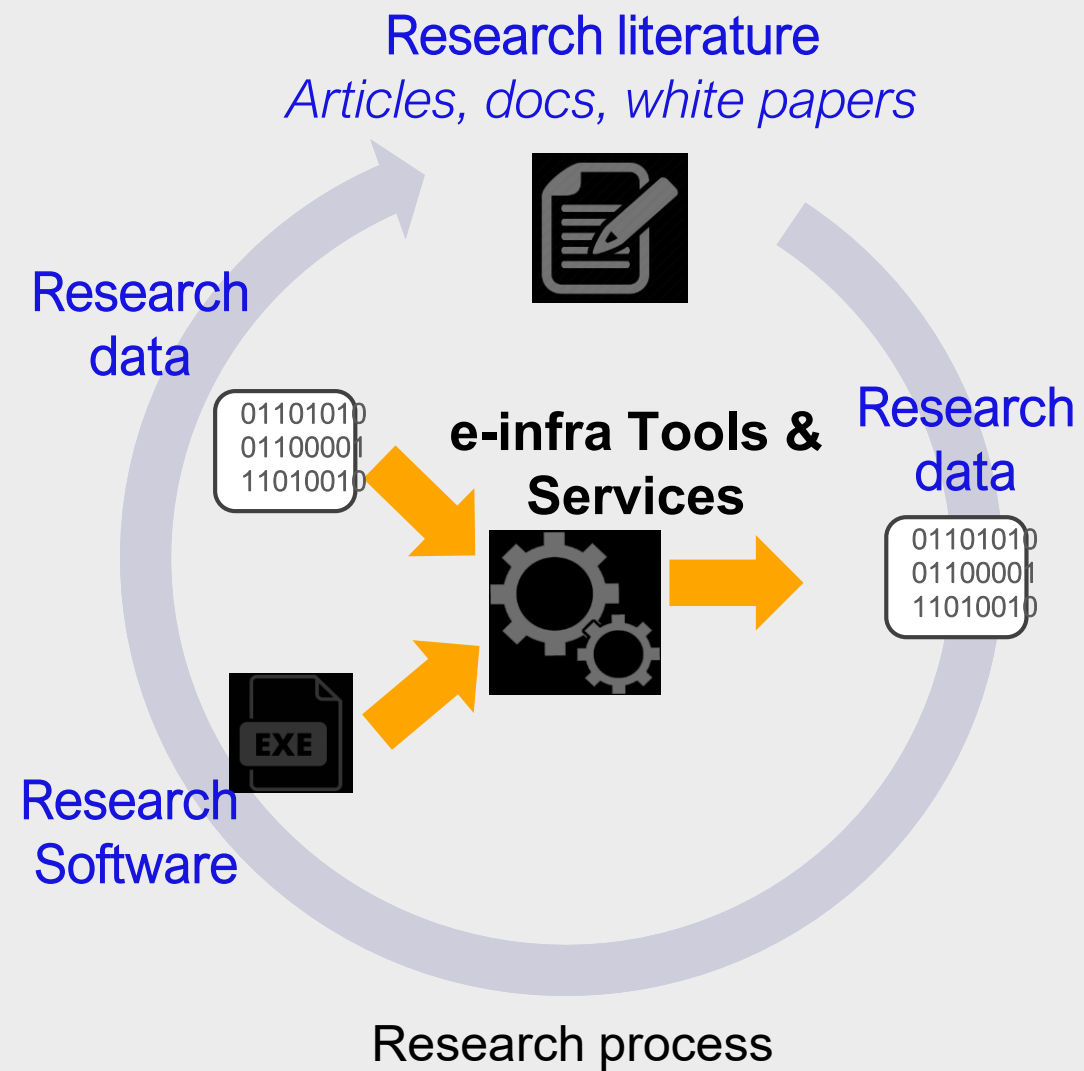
Research literature
Articles, docs, white papers

Research data

01101010
01100001
11010010

e-infra Tools & Services

Research data

01101010
01100001
11010010

EXE

Research Software

Research process